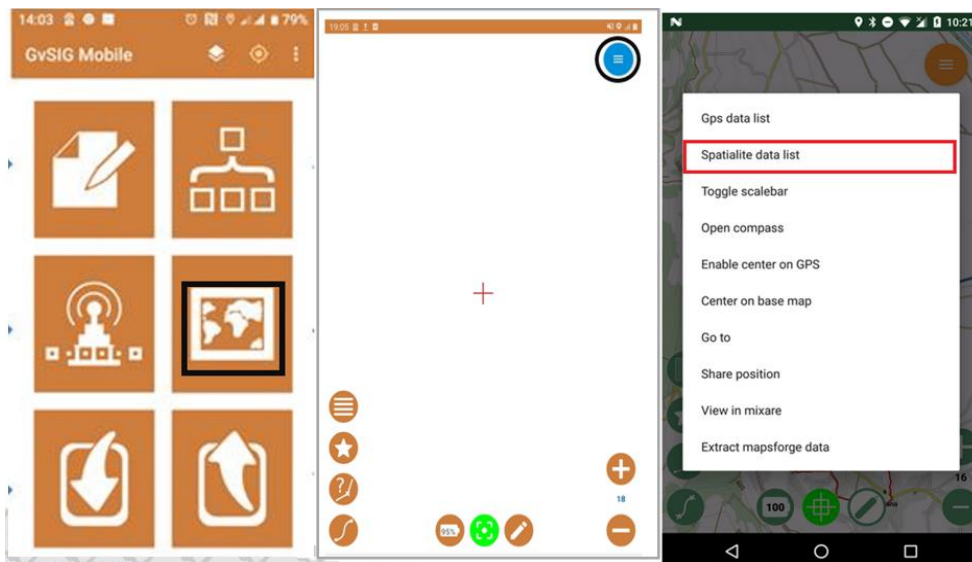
14:03 79%
GvSIG Mobile

19:05

18
95%

N 10:21
Gps data list
Spatialite data list
Toggle scalebar
Open compass
Enable center on GPS
Center on base map
Go to
Share position
View in mixare
Extract mapsforge data
16
100